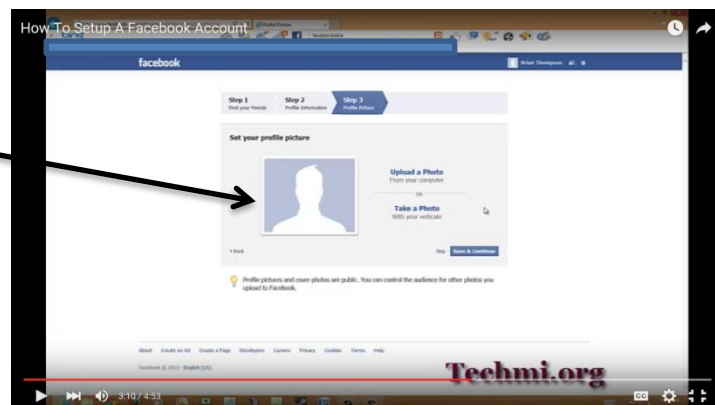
How To Setup A Facebook Account

facebook

Brian Thompson

Step 1
Find your Friends

Step 2
Profile Information

Step 3
Profile Picture

Set your profile picture

Upload a Photo
From your computer

or

Take a Photo
With your webcam

‹ Back

Skip

Save & Continue

Profile pictures and cover photos are public. You can control the audience for other photos you upload to Facebook.

About Create an Ad Create a Page Developers Careers Privacy Cookies Terms Help

Facebook © 2013 · English (US)

Techmi.org

3:10 / 4:53